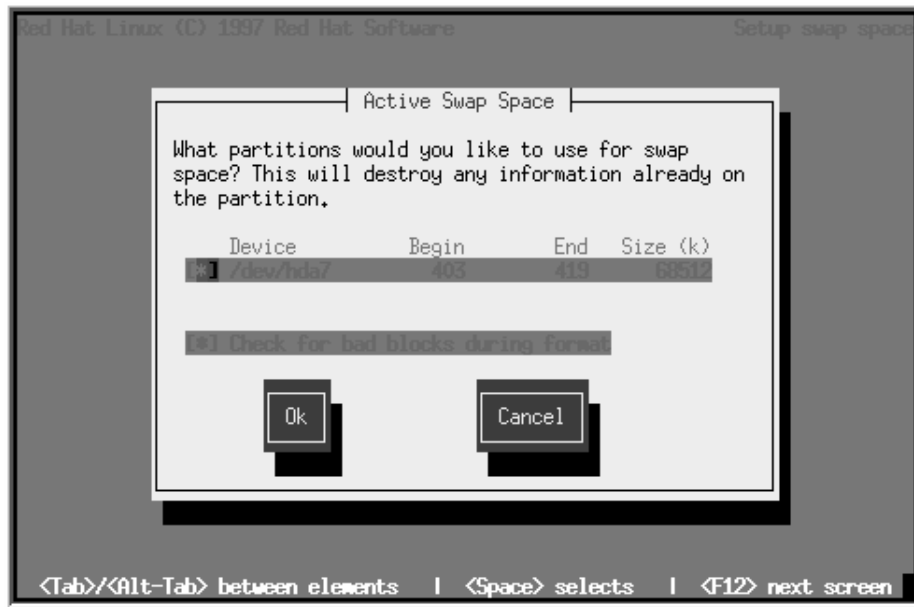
Red Hat Linux (C) 1997 Red Hat Software

Setup swap space

Active Swap Space

What partitions would you like to use for swap space? This will destroy any information already on the partition.

| | Device | Begin | End | Size (k) |
|---|---|---|---|---|
| [*] | /dev/hda7 | 403 | 419 | 68512 |

[*] Check for bad blocks during format

Ok

Cancel

<Tab>/<Alt-Tab> between elements | <Space> selects | <F12> next screen